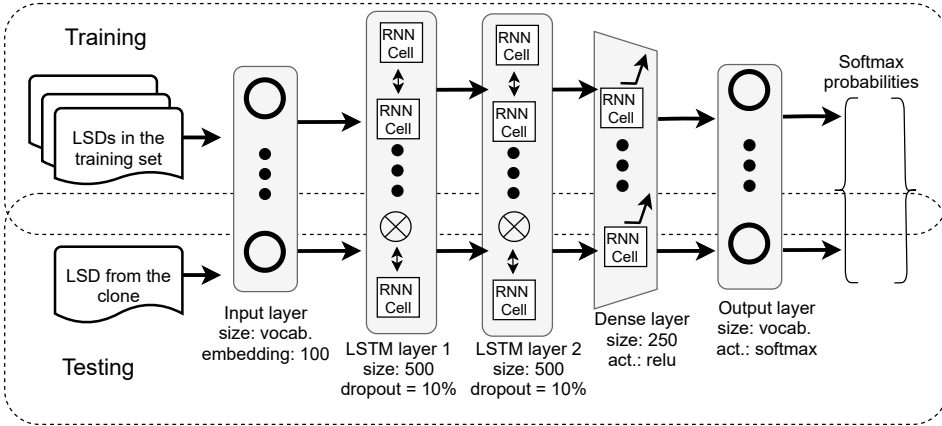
Training

LSDs in the training set

LSD from the clone

RNN Cell

RNN Cell

RNN Cell

RNN Cell

RNN Cell

RNN Cell

RNN Cell

RNN Cell

Softmax probabilities

Input layer size: vocab. embedding: 100

LSTM layer 1 size: 500 dropout = 10%

LSTM layer 2 size: 500 dropout = 10%

Dense layer size: 250 act.: relu

Output layer size: vocab. act.: softmax

Testing